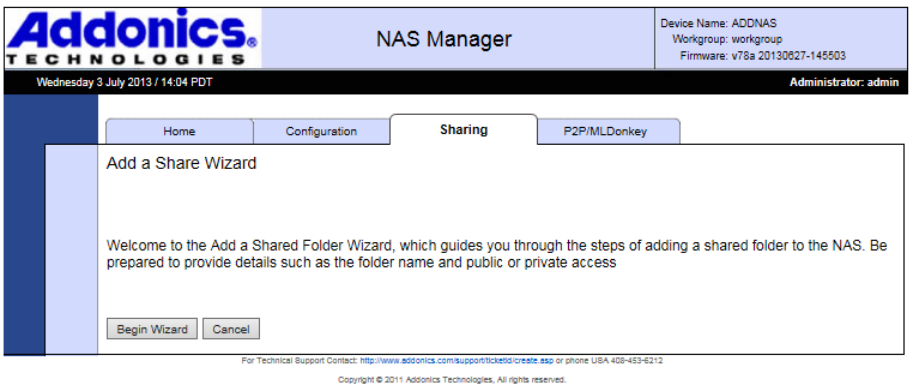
Addonics®
TECHNOLOGIES

NAS Manager

Device Name: ADDNAS
Workgroup: workgroup
Firmware: v78a 20130627-145503

Wednesday 3 July 2013 / 14:04 PDT

Administrator: admin

Home | Configuration | Sharing | P2P/MLDonkey

Add a Share Wizard

Welcome to the Add a Shared Folder Wizard, which guides you through the steps of adding a shared folder to the NAS. Be prepared to provide details such as the folder name and public or private access

Begin Wizard | Cancel

For Technical Support Contact: http://www.addonics.com/support/ticketid/create.esp or phone USA 408-453-6212

Copyright © 2011 Addonics Technologies, All rights reserved.